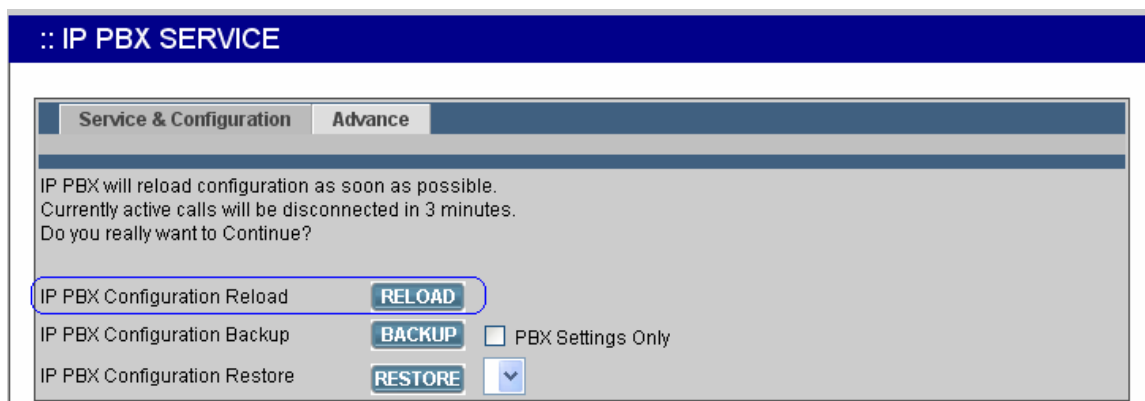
:: IP PBX SERVICE

Service & Configuration | Advance

IP PBX will reload configuration as soon as possible.
Currently active calls will be disconnected in 3 minutes.
Do you really want to Continue?

IP PBX Configuration Reload RELOAD
IP PBX Configuration Backup BACKUP PBX Settings Only
IP PBX Configuration Restore RESTORE